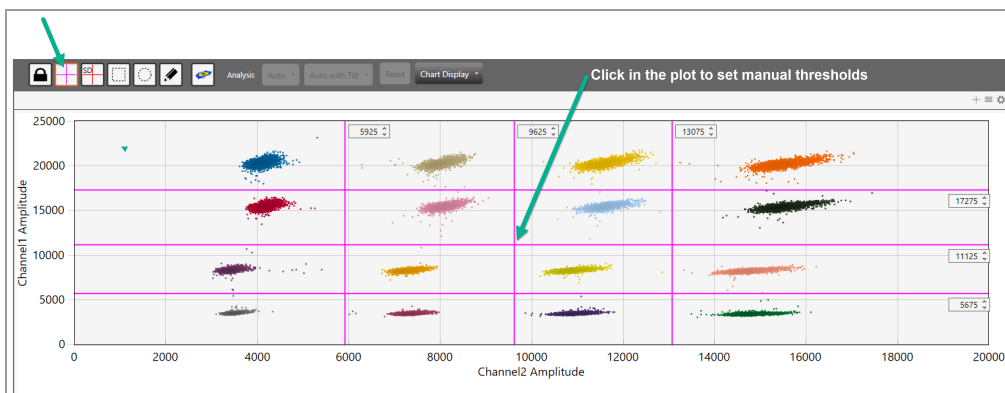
Analysis Auto Auto with Tilt Reset Chart Display

Click in the plot to set manual thresholds

5925
9625
13075
17275
11125
5675

Channel1 Amplitude
25000
20000
15000
10000
5000
0

0 2000 4000 6000 8000 10000 12000 14000 16000 18000 20000
Channel2 Amplitude